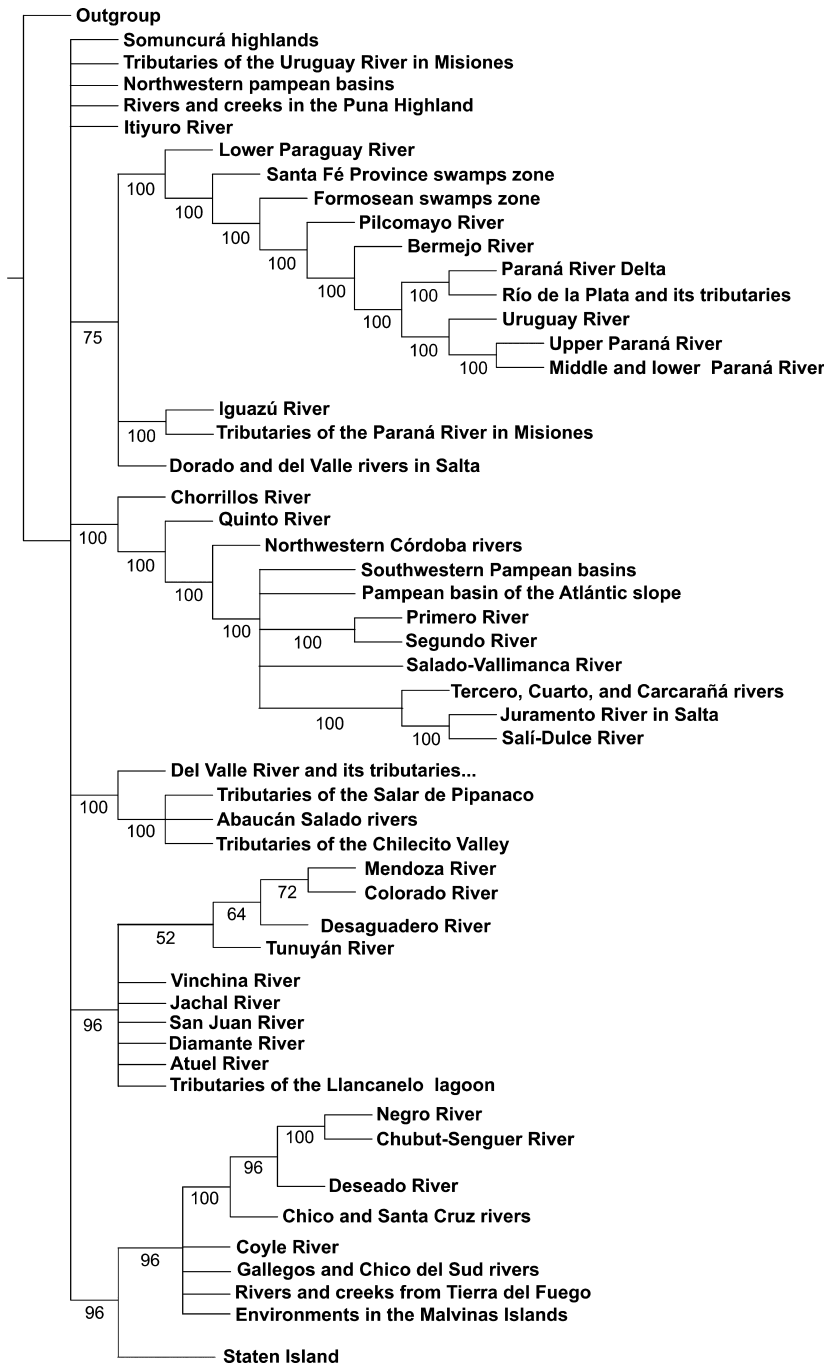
Outgroup
Somuncurá highlands
Tributaries of the Uruguay River in Misiones
Northwestern pampean basins
Rivers and creeks in the Puna Highland
Itiyuro River
Lower Paraguay River
Santa Fé Province swamps zone
Formosean swamps zone
Pilcomayo River
Bermejo River
Paraná River Delta
Río de la Plata and its tributaries
Uruguay River
Upper Paraná River
Middle and lower Paraná River
100
100
100
100
100
100
100
75
Iguazú River
Tributaries of the Paraná River in Misiones
100
Dorado and del Valle rivers in Salta
Chorrillos River
Quinto River
Northwestern Córdoba rivers
Southwestern Pampean basins
Pampean basin of the Atlántic slope
Primero River
Segundo River
Salado-Vallimanca River
Tercero, Cuarto, and Carcarañá rivers
Juramento River in Salta
Salí-Dulce River
100
100
100
100
100
100
100
Del Valle River and its tributaries...
Tributaries of the Salar de Pipanaco
Abaucán Salado rivers
Tributaries of the Chilecito Valley
100
100
Mendoza River
Colorado River
Desaguadero River
Tunuyán River
72
64
52
Vinchina River
Jachal River
San Juan River
Diamante River
Atuel River
Tributaries of the Llancanelo lagoon
96
Negro River
Chubut-Senguer River
Deseado River
Chico and Santa Cruz rivers
100
96
100
Coyle River
Gallegos and Chico del Sud rivers
Rivers and creeks from Tierra del Fuego
Environments in the Malvinas Islands
96
96
Staten Island